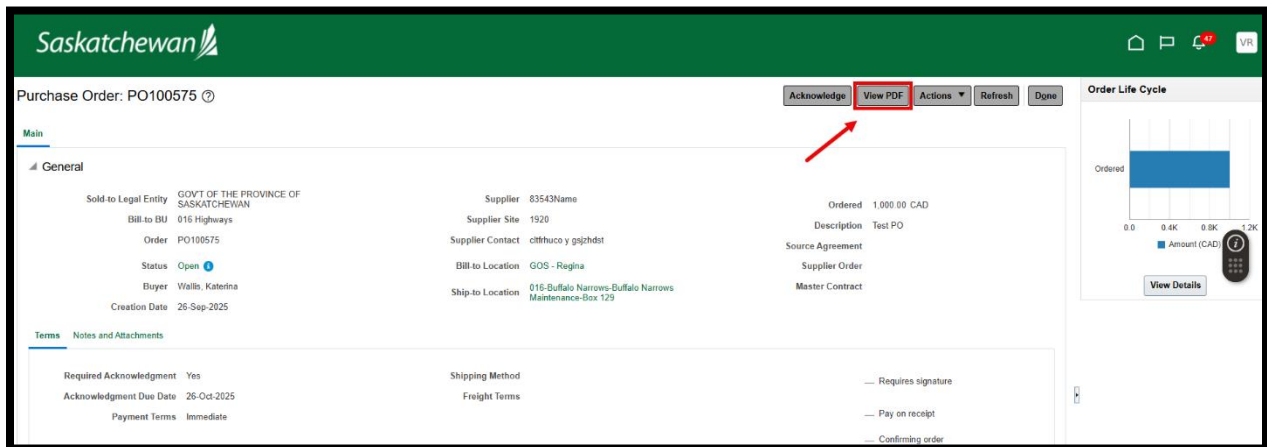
Saskatchewan

47

VR

Purchase Order: PO100575 ⑦

Acknowledge View PDF Actions ▼ Refresh Done

Order Life Cycle

Main

General

Sold-to Legal Entity GOV'T OF THE PROVINCE OF SASKATCHEWAN
Bill-to BU 016 Highways
Order PO100575
Status Open
Buyer Wallis, Katerina
Creation Date 26-Sep-2025

Supplier 83543Name
Supplier Site 1920
Supplier Contact cltfrhuco y gsjzhdst
Bill-to Location GOS - Regina
Ship-to Location 016-Buffalo Narrows-Buffalo Narrows Maintenance-Box 129

Ordered 1,000.00 CAD
Description Test PO
Source Agreement
Supplier Order
Master Contract

Ordered

0.0 0.4K 0.8K 1.2K

Amount (CAD)

View Details

Terms Notes and Attachments

Required Acknowledgment Yes
Acknowledgment Due Date 26-Oct-2025
Payment Terms Immediate

Shipping Method
Freight Terms

— Requires signature
— Pay on receipt
— Confirming order